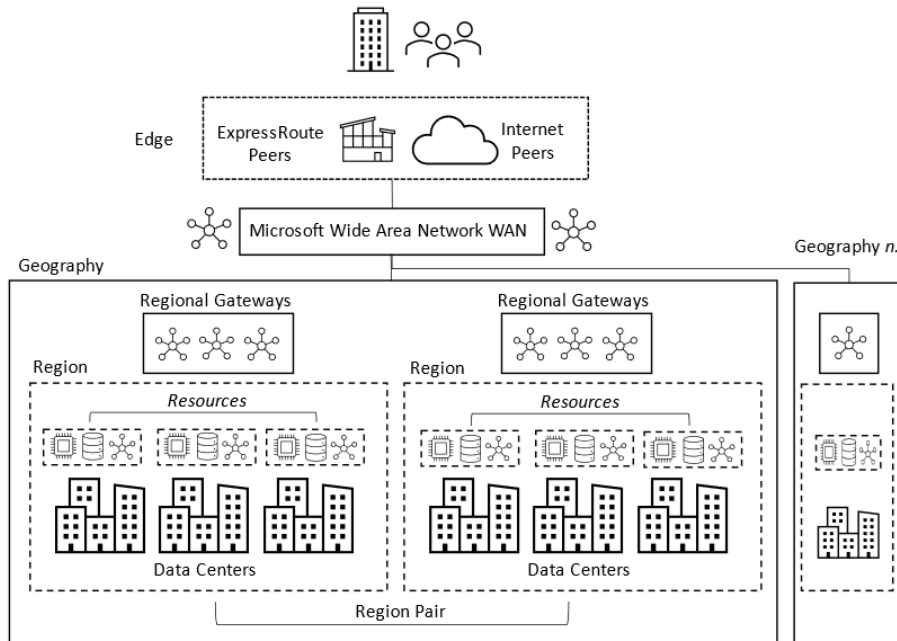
Edge

ExpressRoute Peers

Internet Peers

Microsoft Wide Area Network WAN

Geography

Geography *n*...

Regional Gateways

Regional Gateways

Region

*Resources*

Data Centers

Region

*Resources*

Data Centers

Region Pair